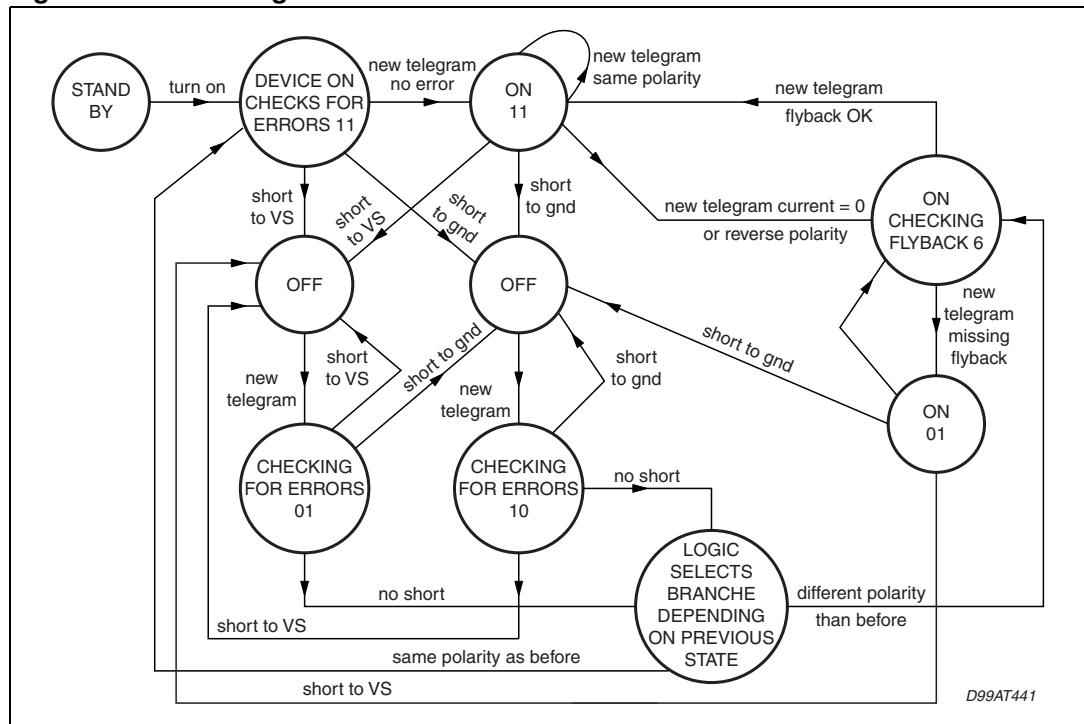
STAND BY

turn on

DEVICE ON CHECKS FOR ERRORS 11

new telegram no error

ON 11

new telegram same polarity

new telegram

flyback OK

short to VS

short to VS

short to gnd

short to gnd

new telegram current = 0

or reverse polarity

ON CHECKING FLYBACK 6

OFF

OFF

new telegram missing flyback

short to gnd

new telegram

short to VS

short to gnd

new telegram

short to gnd

ON 01

CHECKING FOR ERRORS 01

CHECKING FOR ERRORS 10

no short

LOGIC SELECTS BRANCHE DEPENDING ON PREVIOUS STATE

no short

different polarity than before

short to VS

same polarity as before

short to VS

D99AT441